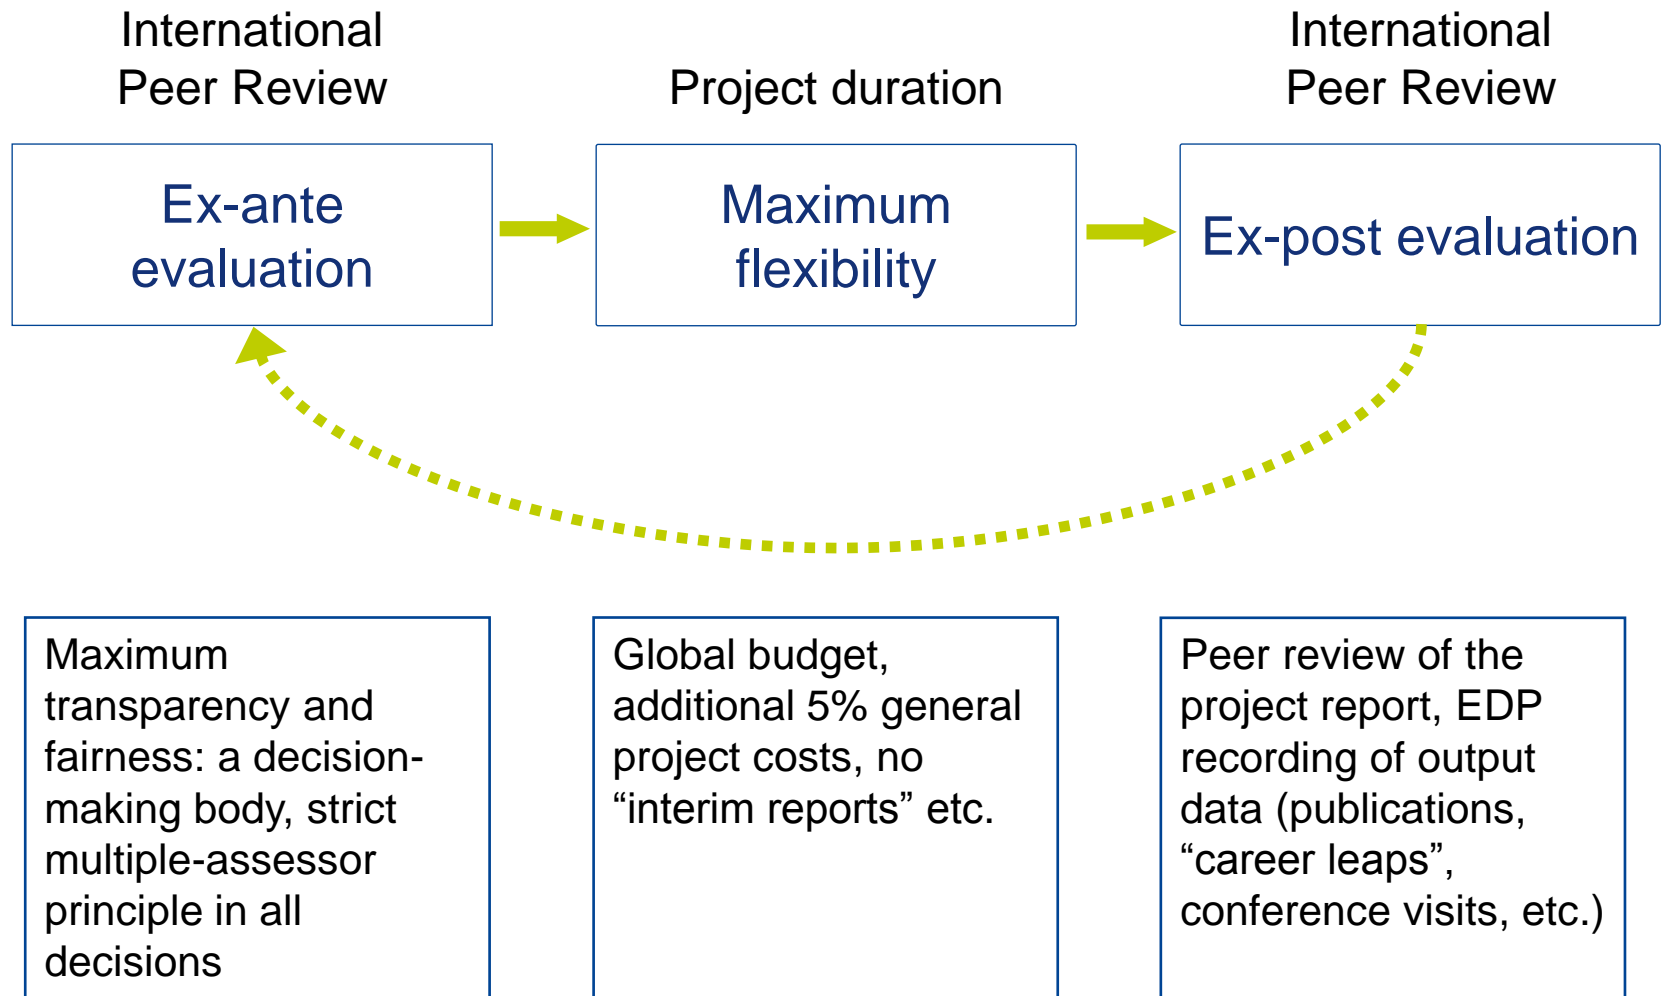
International Peer Review

Project duration

International Peer Review

Ex-ante evaluation

Maximum flexibility

Ex-post evaluation

Maximum transparency and fairness: a decision-making body, strict multiple-assessor principle in all decisions

Global budget, additional 5% general project costs, no “interim reports” etc.

Peer review of the project report, EDP recording of output data (publications, “career leaps”, conference visits, etc.)